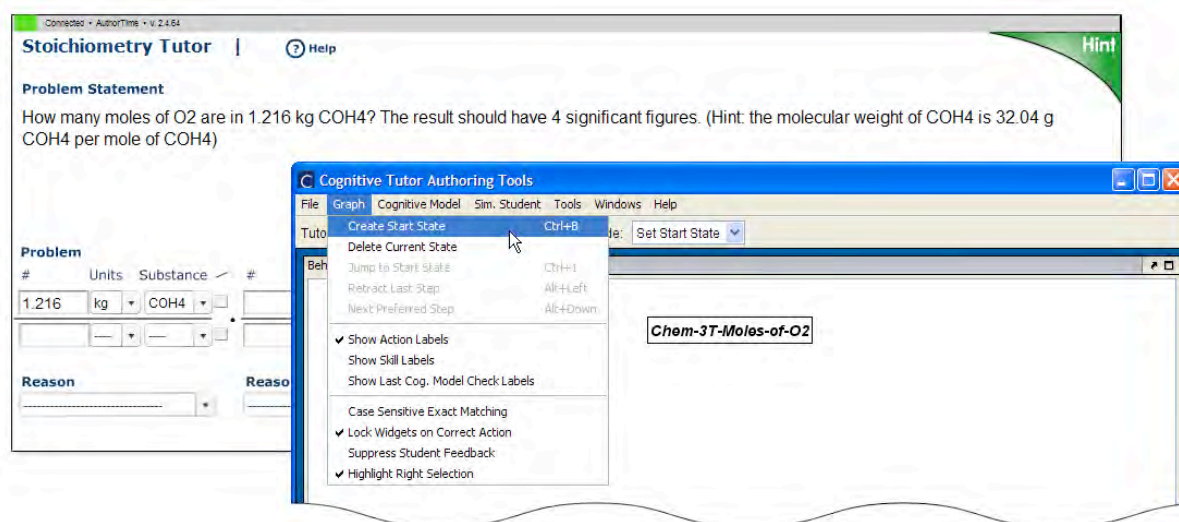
Connected • AuthorTime • v. 2.4.64

Stoichiometry Tutor | Help

Hint

Problem Statement

How many moles of O2 are in 1.216 kg COH4? The result should have 4 significant figures. (Hint: the molecular weight of COH4 is 32.04 g COH4 per mole of COH4)

Problem

# Units Substance #

1.216 kg COH4

Reason

Reaso

Cognitive Tutor Authoring Tools

File Graph Cognitive Model Sim. Student Tools Windows Help

Tuto de: Set Start State

Beh

Create Start State Ctrl+B
Delete Current State
Jump to Start State Ctrl+I
Retract Last Step Alt+Left
Next Preferred Step Alt+Down
✔ Show Action Labels
Show Skill Labels
Show Last Cog. Model Check Labels
Case Sensitive Exact Matching
✔ Lock Widgets on Correct Action
Suppress Student Feedback
✔ Highlight Right Selection

Chem-3T-Moles-of-O2